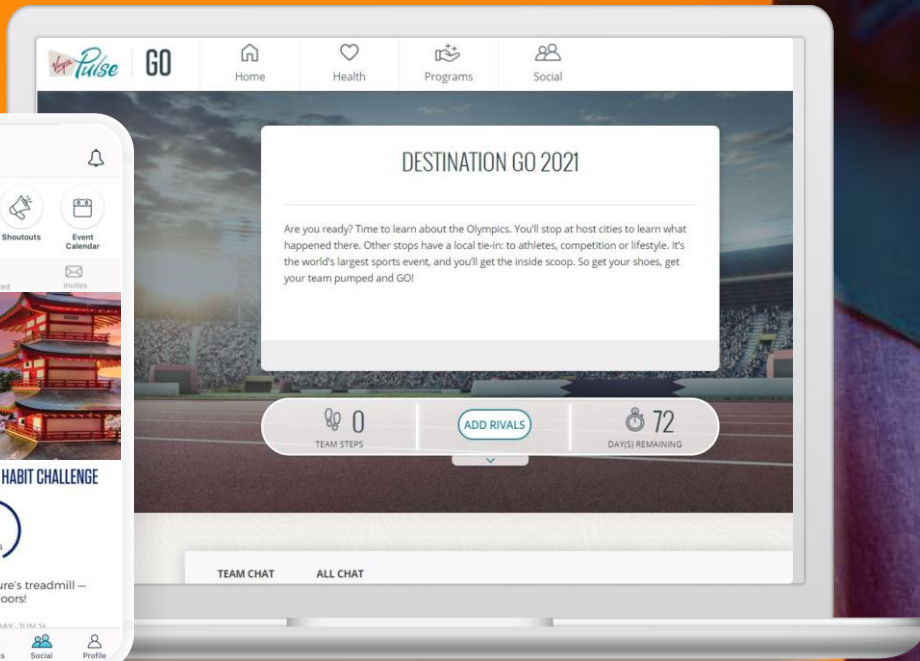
Virgin Pulse GO

Home

Health

Programs

Social

DESTINATION GO 2021

Are you ready? Time to learn about the Olympics. You'll stop at host cities to learn what happened there. Other stops have a local tie-in: to athletes, competition or lifestyle. It's the world's largest sports event, and you'll get the inside scoop. So get your shoes, get your team pumped and GO!

0
TEAM STEPS

ADD RIVALS

72
DAY(S) REMAINING

TEAM CHAT

ALL CHAT

Shoutouts

Event Calendar

Invites

HABIT CHALLENGE

ure's treadmill — oors!

Social

Profile